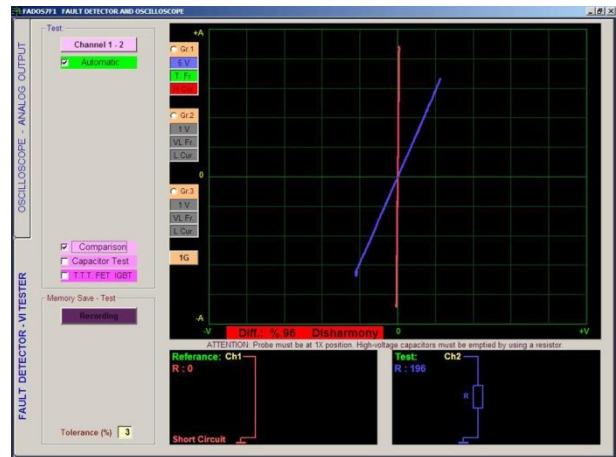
FADOS7F1 FAULT DETECTOR AND OSCILLOSCOPE

OSCILLOSCOPE - ANALOG OUTPUT

FAULT DETECTOR - VI TESTER

Test

Channel 1 - 2

Automatic

Gr.1
5 V
T. Fr.
H.Cur.

Gr.2
1 V
VL Fr.
L.Cur.

Gr.3
1 V
VL Fr.
L.Cur.

1G

+A
0
-A
-V
0
+V

Comparison
Capacitor Test
T.T.T. FET IGBT

Memory Save - Test

Recording

Tolerance (%) 3

Diff.: % 96 Disharmony

ATTENTION: Probe must be at 1X position. High-voltage capacitors must be emptied by using a resistor.

Referance: Ch1
R : 0

Short Circuit

Test: Ch2
R : 196

R